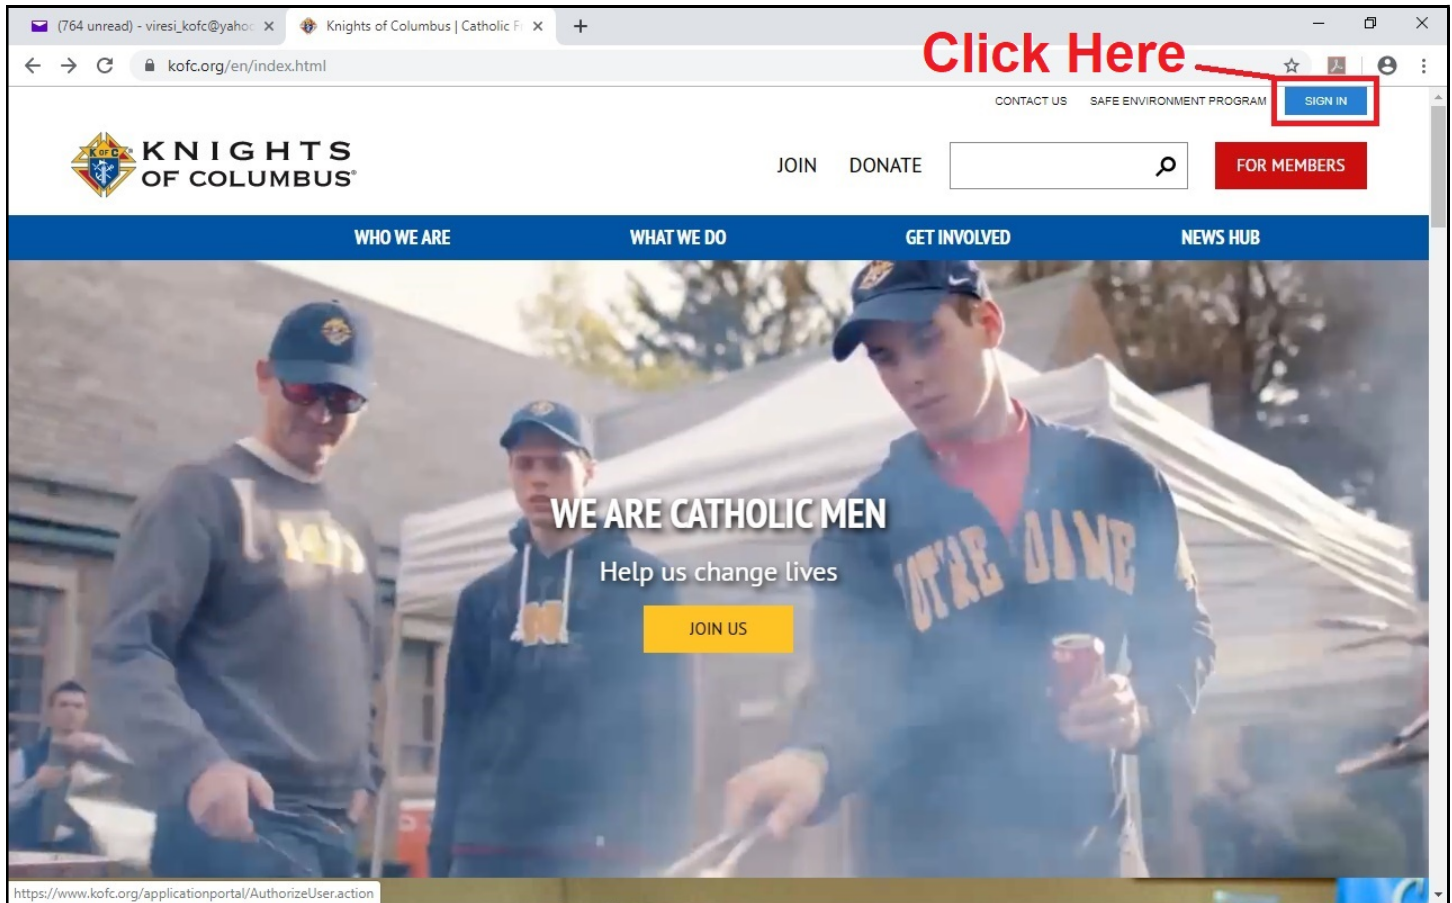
(764 unread) - viresi_kofc@yahoo ×
Knights of Columbus | Catholic Fr ×
+

kofc.org/en/index.html

Click Here

CONTACT US   SAFE ENVIRONMENT PROGRAM   SIGN IN

KNIGHTS OF COLUMBUS®

JOIN   DONATE   FOR MEMBERS

WHO WE ARE   WHAT WE DO   GET INVOLVED   NEWS HUB

WE ARE CATHOLIC MEN

Help us change lives

JOIN US

https://www.kofc.org/applicationportal/AuthorizeUser.action